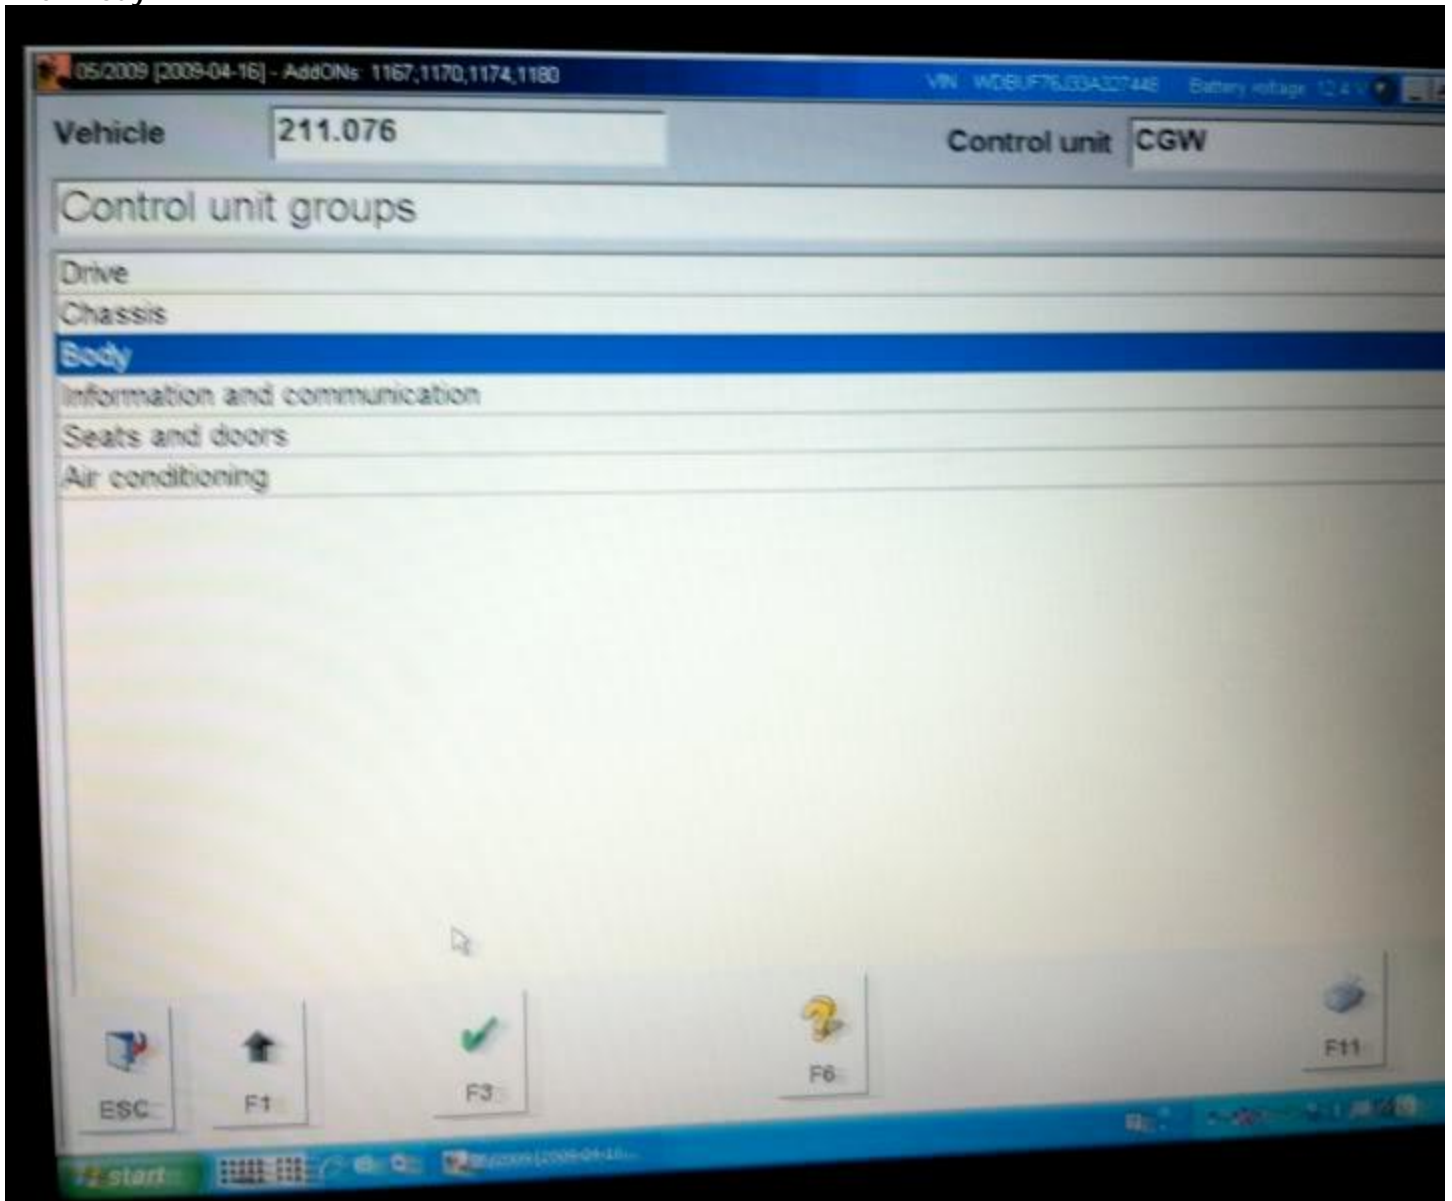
05/2009 [2009-04-16] - AddONs: 1167,1170,1174,1180

VIN WDBUF76J33A327448 Battery voltage 12.4 V

Vehicle 211.076

Control unit CGW

Control unit groups

Drive

Chassis

Body

Information and communication

Seats and doors

Air conditioning

ESC

F1

F3

F6

F11

start

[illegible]